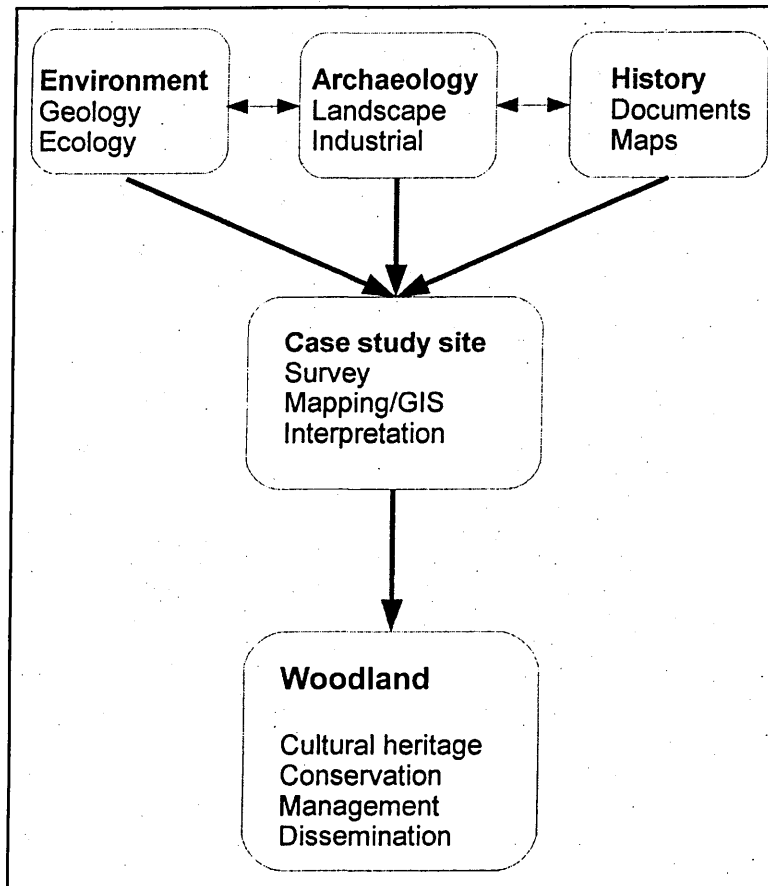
Environment
Geology
Ecology

Archaeology
Landscape
Industrial

History
Documents
Maps

Case study site
Survey
Mapping/GIS
Interpretation

Woodland

Cultural heritage
Conservation
Management
Dissemination